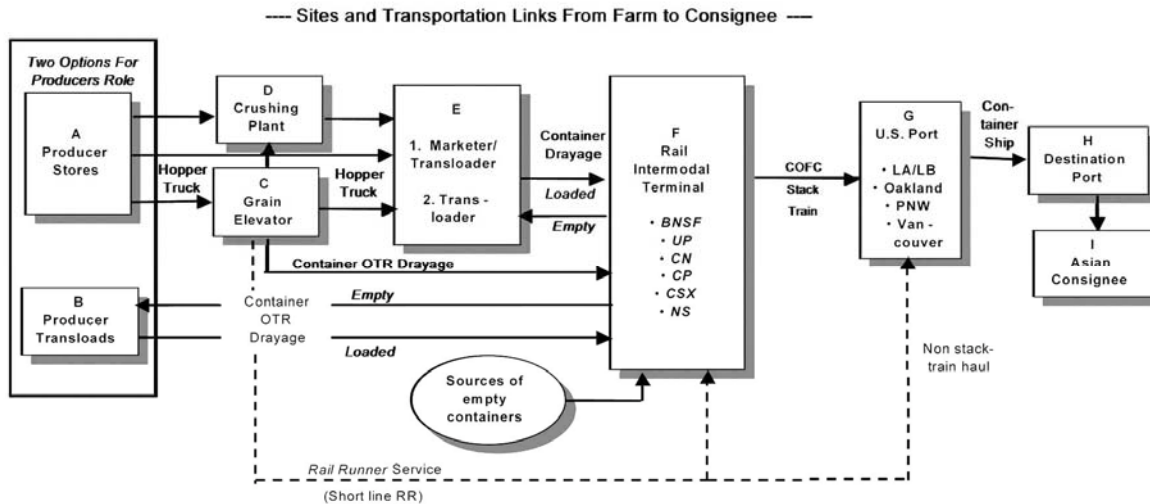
---- Sites and Transportation Links From Farm to Consignee ----

Two Options For Producers Role

A
Producer
Stores

B
Producer
Transloads

D
Crushing
Plant

C
Grain
Elevator

Hopper
Truck

Hopper
Truck

E
1. Marketer/
Transloader
2. Trans-
loader

Container
Drayage

Loaded

Empty

F
Rail
Intermodal
Terminal
• BNSF
• UP
• CN
• CP
• CSX
• NS

COFC
Stack
Train

G
U.S. Port
• LA/LB
• Oakland
• PNW
• Van-
couver

Con-
tainer
Ship

H
Destination
Port

I
Asian
Consignee

Container OTR Drayage

Container
OTR
Drayage

Empty

Loaded

Sources of
empty
containers

Non stack-
train haul

Rail Runner Service

(Short line RR)